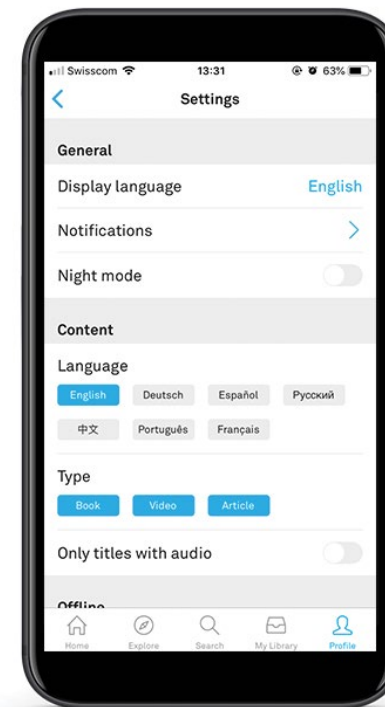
Swisscom 13:31 63%

Settings

General

Display language English

Notifications

Night mode

Content

Language

English Deutsch Español Русский

中文 Português Français

Type

Book Video Article

Only titles with audio

Offline

Home Explore Search My Library Profile